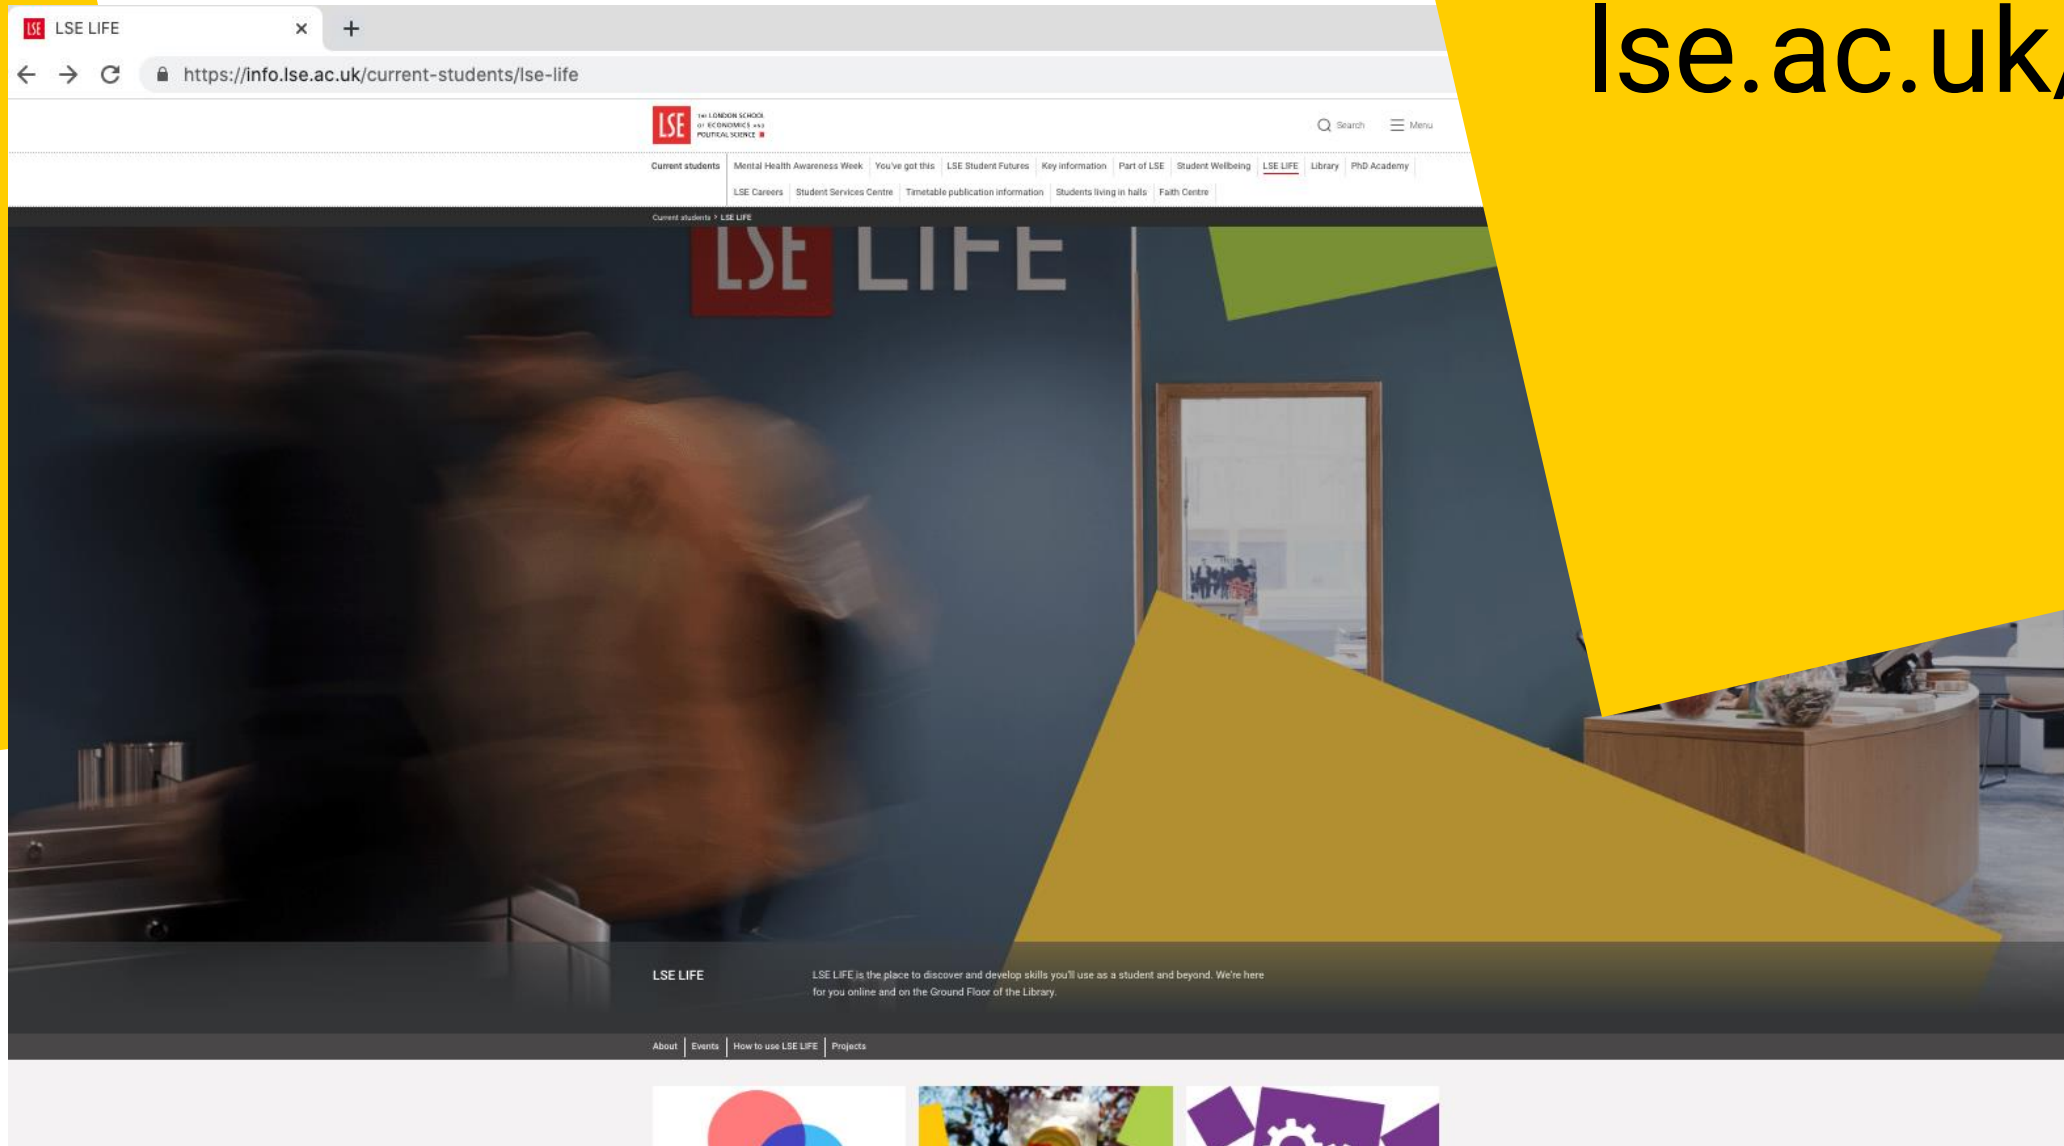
LSE LIFE ×

https://info.lse.ac.uk/current-students/lse-life

lse.ac.uk/

LSE THE LONDON SCHOOL OF ECONOMICS AND POLITICAL SCIENCE

Search Menu

Current students | Mental Health Awareness Week | You've got this | LSE Student Futures | Key information | Part of LSE | Student Wellbeing | LSE LIFE | Library | PhD Academy | LSE Careers | Student Services Centre | Timetable publication information | Students living in halls | Faith Centre

Current students > LSE LIFE

LSE LIFE

LSE LIFE

LSE LIFE is the place to discover and develop skills you'll use as a student and beyond. We're here for you online and on the Ground Floor of the Library.

About | Events | How to use LSE LIFE | Projects